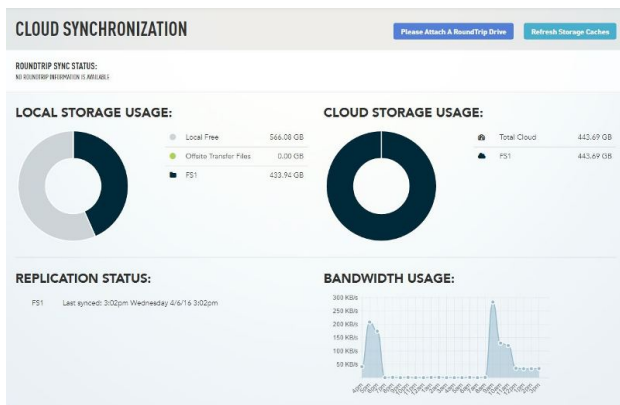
CLOUD SYNCHRONIZATION

Please Attach A RoundTrip Drive

Refresh Storage Caches

ROUNDTRIP SYNC STATUS:
NO ROUNDTRIP INFORMATION IS AVAILABLE

LOCAL STORAGE USAGE:

| | | |
|---|---|---|
| | Local Free | 566.08 GB |
| | Offsite Transfer Files | 0.00 GB |
| | FS1 | 433.94 GB |

CLOUD STORAGE USAGE:

| | | |
|---|---|---|
| | Total Cloud | 443.69 GB |
| | FS1 | 443.69 GB |

REPLICATION STATUS:

FS1 Last synced: 3:02pm Wednesday 4/6/16 3:02pm

BANDWIDTH USAGE:

300 KB/s
250 KB/s
200 KB/s
150 KB/s
100 KB/s
50 KB/s

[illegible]